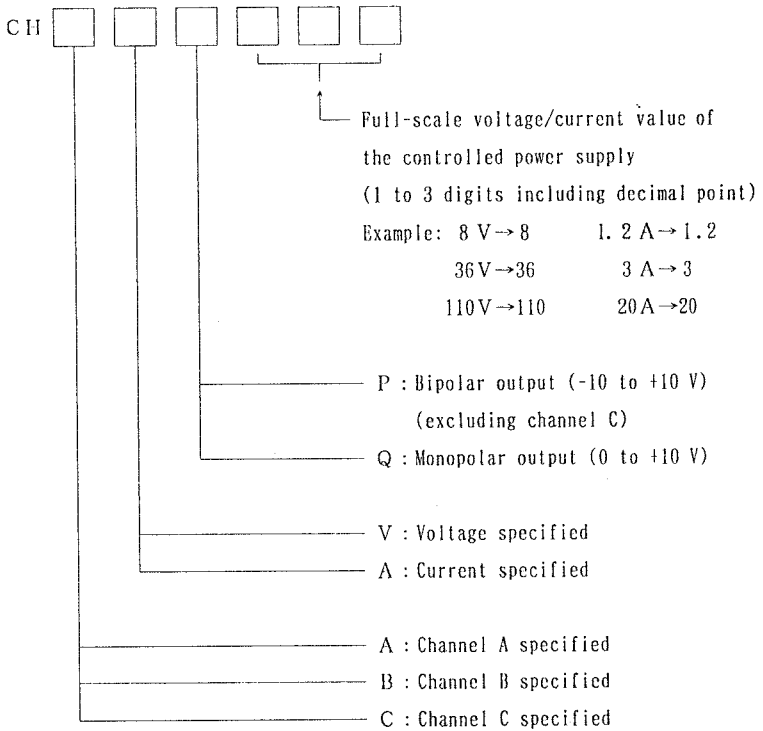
CH

Full-scale voltage/current value of the controlled power supply (1 to 3 digits including decimal point)

Example: 8 V→8 1. 2 A→1.2

36V→36 3 A→3

110V→110 20A→20

P : Bipolar output (-10 to +10 V) (excluding channel C)

Q : Monopolar output (0 to +10 V)

V : Voltage specified

A : Current specified

A : Channel A specified

B : Channel B specified

C : Channel C specified